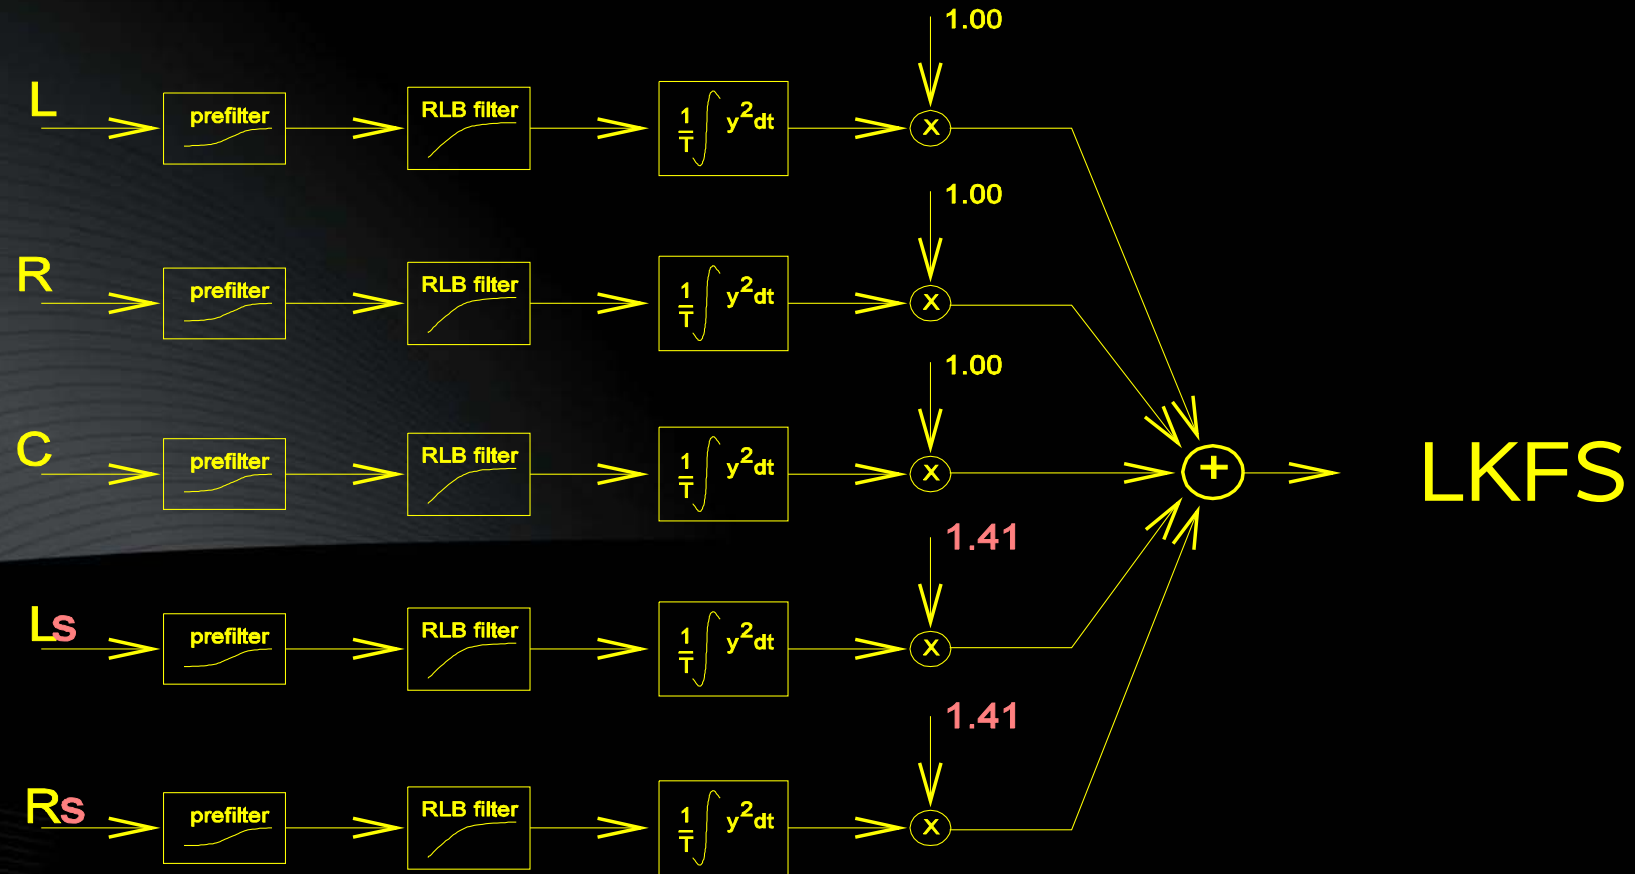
1.00

L prefilter RLB filter $\frac{1}{T}\int y^2dt$ x

1.00

R prefilter RLB filter $\frac{1}{T}\int y^2dt$ x

1.00

C prefilter RLB filter $\frac{1}{T}\int y^2dt$ x + LKFS

1.41

Ls prefilter RLB filter $\frac{1}{T}\int y^2dt$ x

1.41

Rs prefilter RLB filter $\frac{1}{T}\int y^2dt$ x